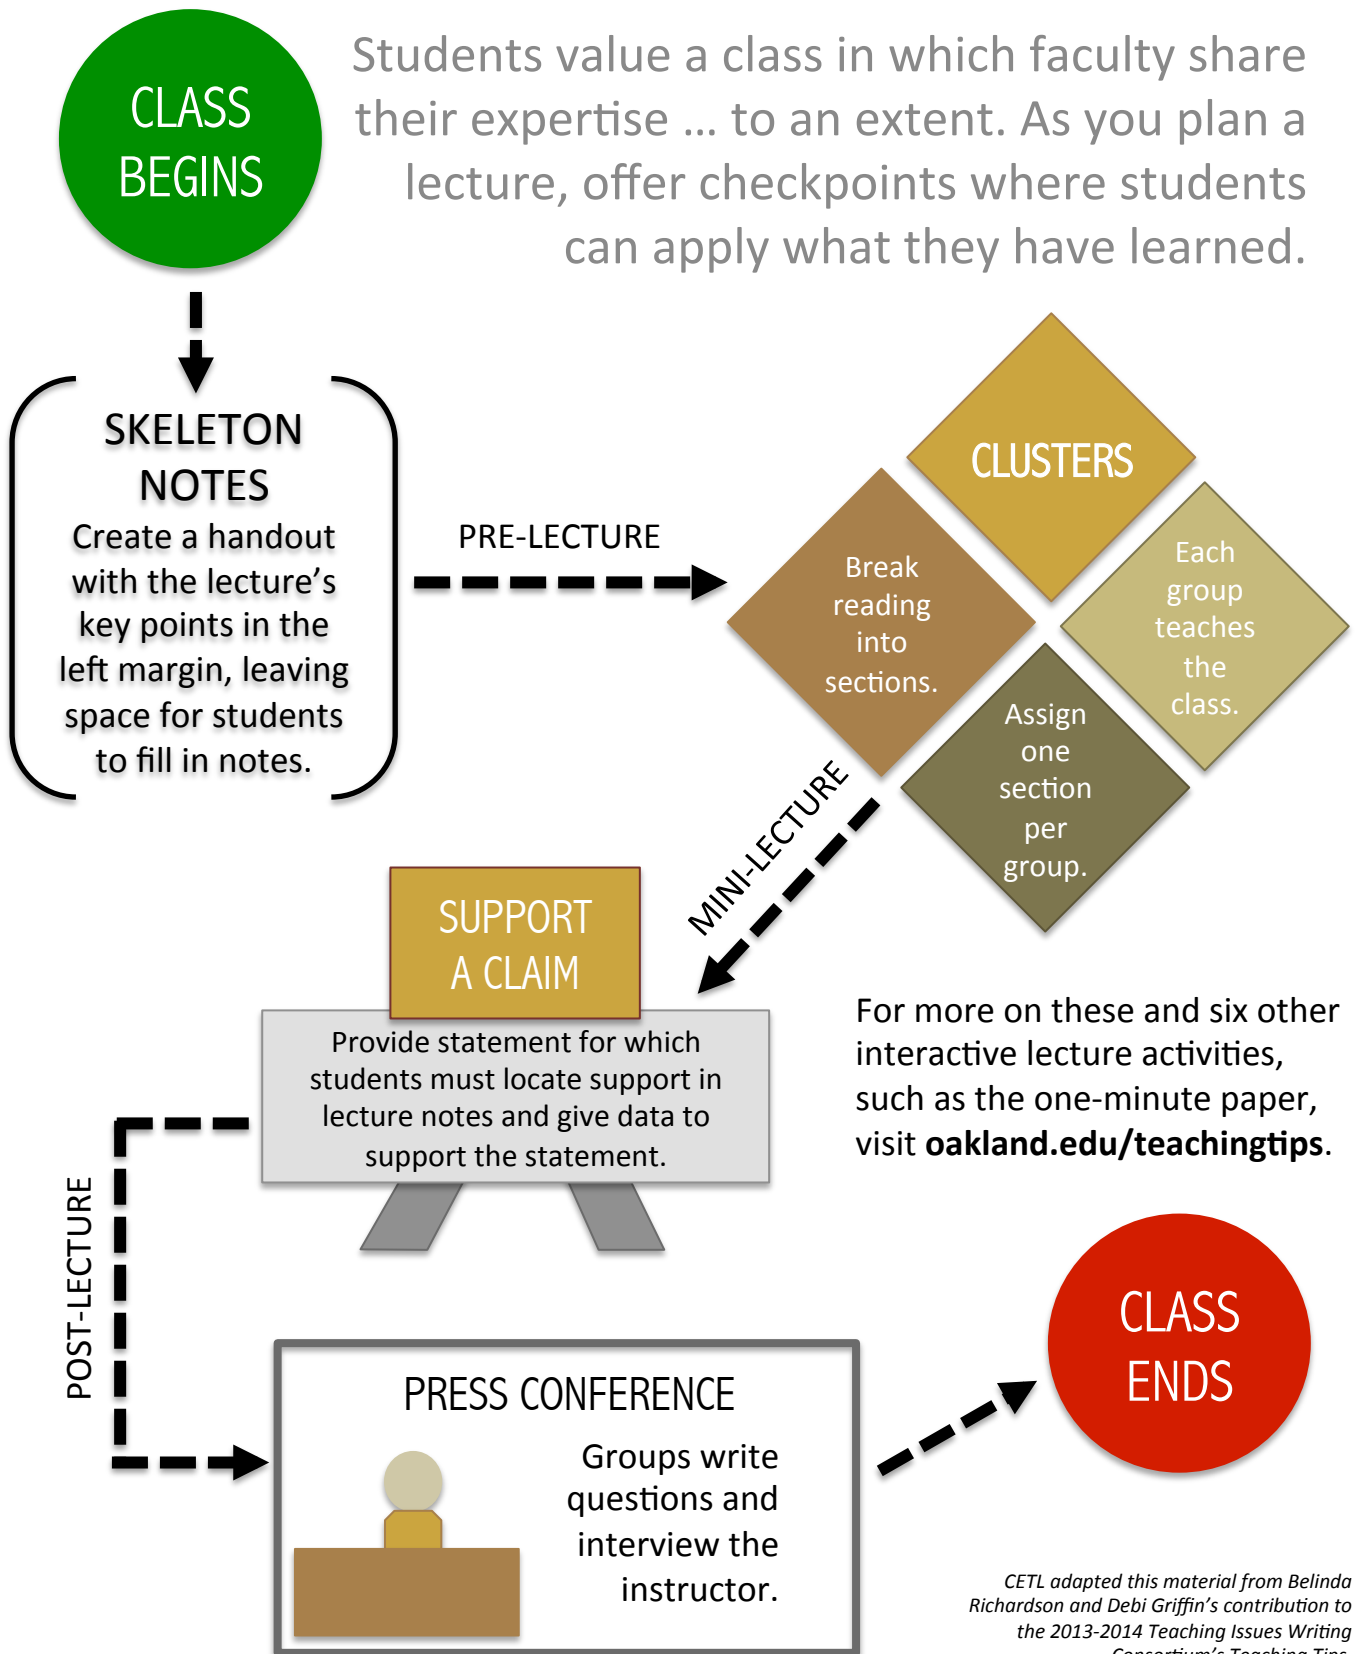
CLASS BEGINS

Students value a class in which faculty share their expertise … to an extent. As you plan a lecture, offer checkpoints where students can apply what they have learned.

SKELETON NOTES
Create a handout with the lecture's key points in the left margin, leaving space for students to fill in notes.

PRE-LECTURE

CLUSTERS

Break reading into sections.

Each group teaches the class.

Assign one section per group.

MINI-LECTURE

SUPPORT A CLAIM

Provide statement for which students must locate support in lecture notes and give data to support the statement.

For more on these and six other interactive lecture activities, such as the one-minute paper, visit **oakland.edu/teachingtips**.

POST-LECTURE

PRESS CONFERENCE

Groups write questions and interview the instructor.

CLASS ENDS

*CETL adapted this material from Belinda Richardson and Debi Griffin's contribution to the 2013-2014 Teaching Issues Writing* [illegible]